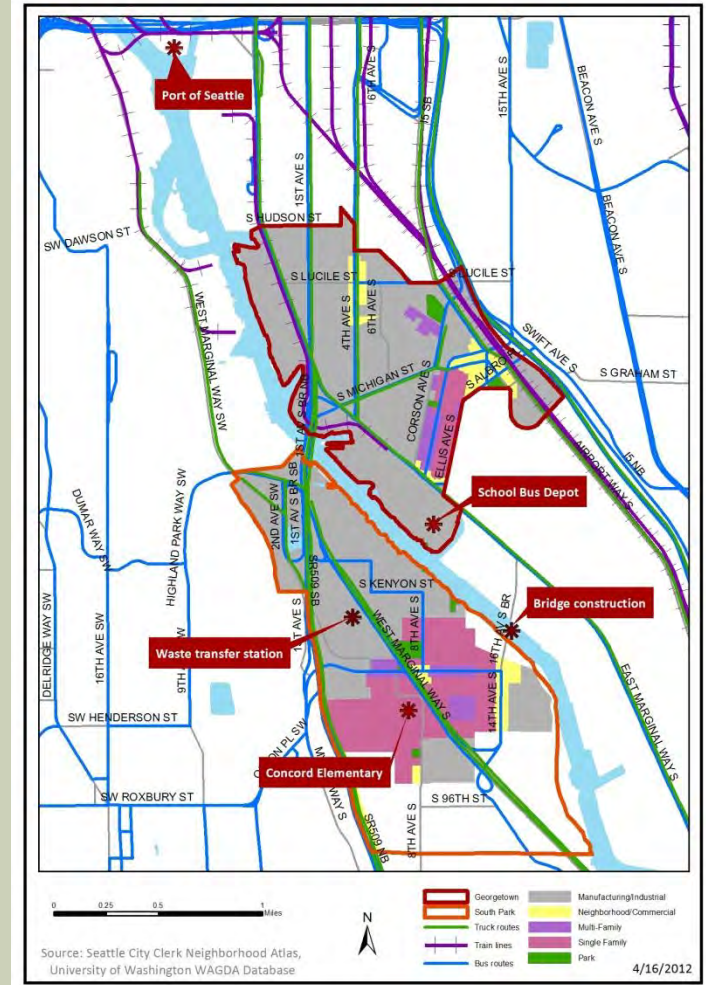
Port of Seattle

6TH AVE S
I5 SB
15TH AVE S
BEACON AVE S
BEACON AVE S
1ST AVE S
S HUDSON ST
SW DAWSON ST
S LUCILE ST
S LUCILE ST
WEST MARGINAL WAY SW
4TH AVE S
6TH AVE S
SWIFT AVE S
S MICHIGAN ST
S ALBRO PL
S GRAHAM ST
CORSON AVE S
1ST AVE S BR
ELLIS AVE S
I5 NB
AIRPORT WAY S
HIGHLAND PARK WAY SW
DUMAR WAY SW
2ND AVE SW
1ST AV S BR SB
School Bus Depot
SR509 SB
S KENYON ST
Bridge construction
DELRIDGE WAY SW
16TH AVE SW
9TH
1ST AVE S
WEST MARGINAL WAY S
8TH AVE S
16TH AV S BR
Waste transfer station
EAST MARGINAL WAY S
SW HENDERSON ST
14TH AVE S
CORSON PL SW
Concord Elementary
SW ROXBURY ST
S 96TH ST
8TH AVE S
SR509 NB

0 0.25 0.5 1 Miles
N
Georgetown
South Park
Truck routes
Train lines
Bus routes
Manufacturing/Industrial
Neighborhood/Commercial
Multi-Family
Single Family
Park

Source: Seattle City Clerk Neighborhood Atlas, University of Washington WAGDA Database
4/16/2012